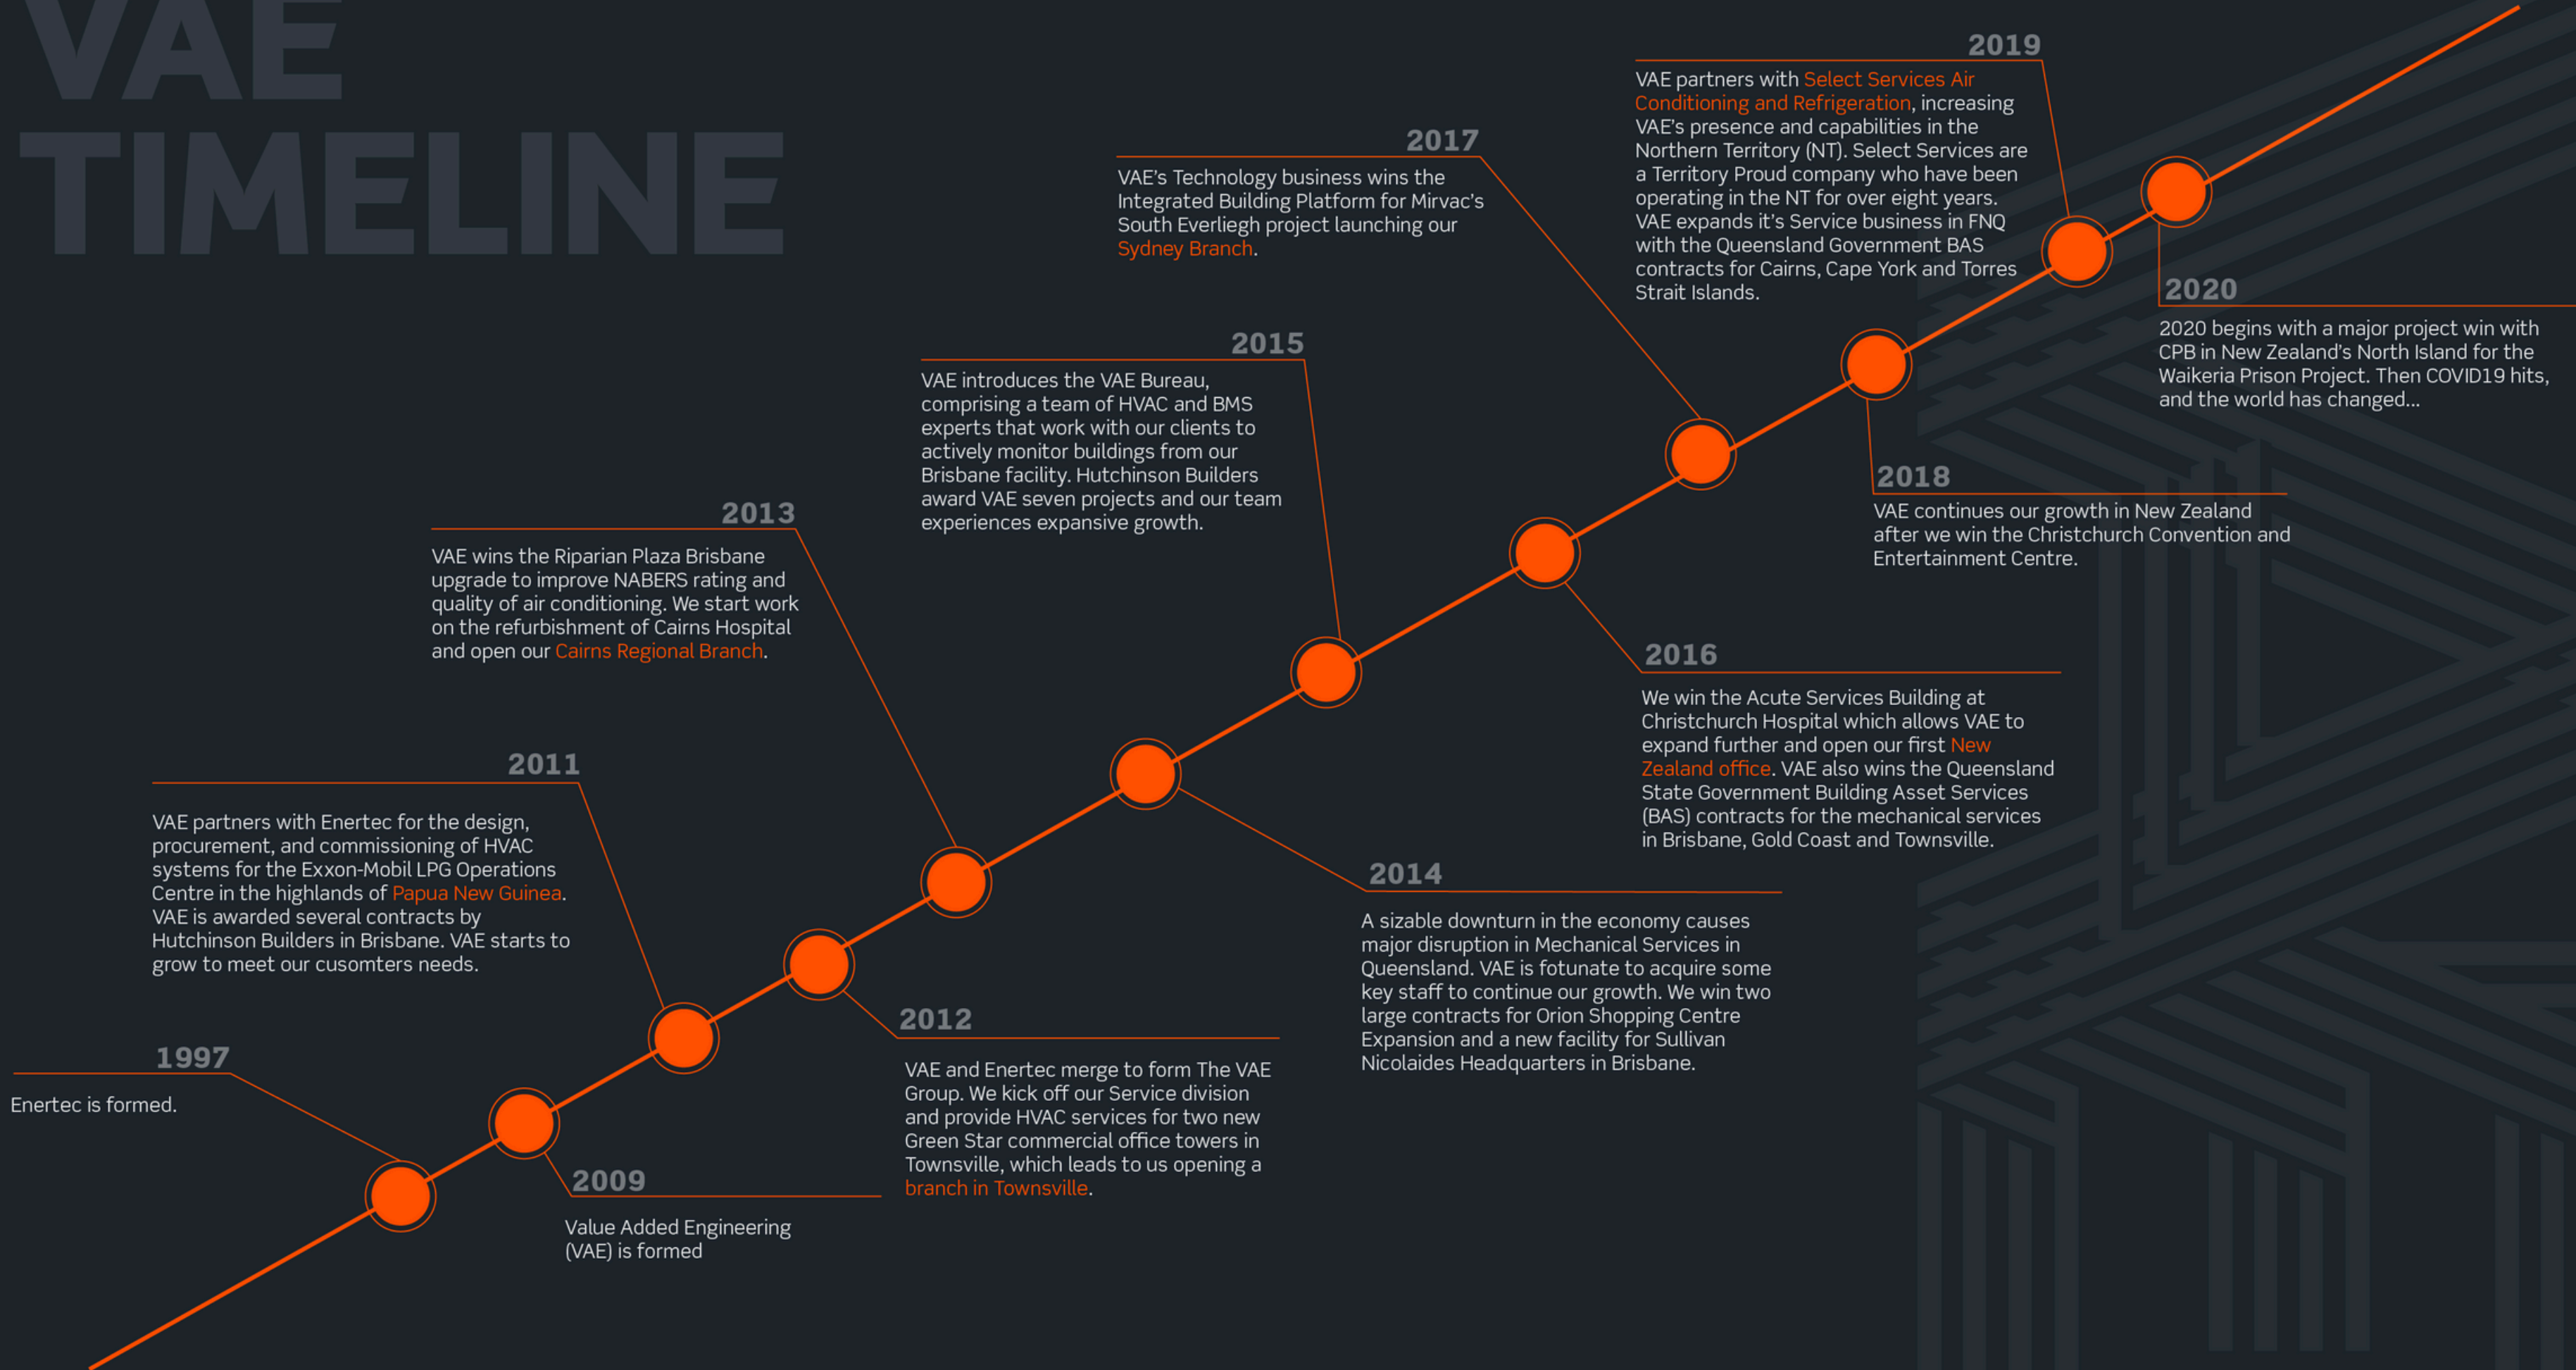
VAE
TIMELINE

1997
Enertec is formed.

2009
Value Added Engineering (VAE) is formed

2011
VAE partners with Enertec for the design, procurement, and commissioning of HVAC systems for the Exxon-Mobil LPG Operations Centre in the highlands of Papua New Guinea. VAE is awarded several contracts by Hutchinson Builders in Brisbane. VAE starts to grow to meet our cusomters needs.

2012
VAE and Enertec merge to form The VAE Group. We kick off our Service division and provide HVAC services for two new Green Star commercial office towers in Townsville, which leads to us opening a branch in Townsville.

2013
VAE wins the Riparian Plaza Brisbane upgrade to improve NABERS rating and quality of air conditioning. We start work on the refurbishment of Cairns Hospital and open our Cairns Regional Branch.

2014
A sizable downturn in the economy causes major disruption in Mechanical Services in Queensland. VAE is fotunate to acquire some key staff to continue our growth. We win two large contracts for Orion Shopping Centre Expansion and a new facility for Sullivan Nicolaides Headquarters in Brisbane.

2015
VAE introduces the VAE Bureau, comprising a team of HVAC and BMS experts that work with our clients to actively monitor buildings from our Brisbane facility. Hutchinson Builders award VAE seven projects and our team experiences expansive growth.

2016
We win the Acute Services Building at Christchurch Hospital which allows VAE to expand further and open our first New Zealand office. VAE also wins the Queensland State Government Building Asset Services (BAS) contracts for the mechanical services in Brisbane, Gold Coast and Townsville.

2017
VAE's Technology business wins the Integrated Building Platform for Mirvac's South Everliegh project launching our Sydney Branch.

2018
VAE continues our growth in New Zealand after we win the Christchurch Convention and Entertainment Centre.

2019
VAE partners with Select Services Air Conditioning and Refrigeration, increasing VAE's presence and capabilities in the Northern Territory (NT). Select Services are a Territory Proud company who have been operating in the NT for over eight years. VAE expands it's Service business in FNQ with the Queensland Government BAS contracts for Cairns, Cape York and Torres Strait Islands.

2020
2020 begins with a major project win with CPB in New Zealand's North Island for the Waikeria Prison Project. Then COVID19 hits, and the world has changed...